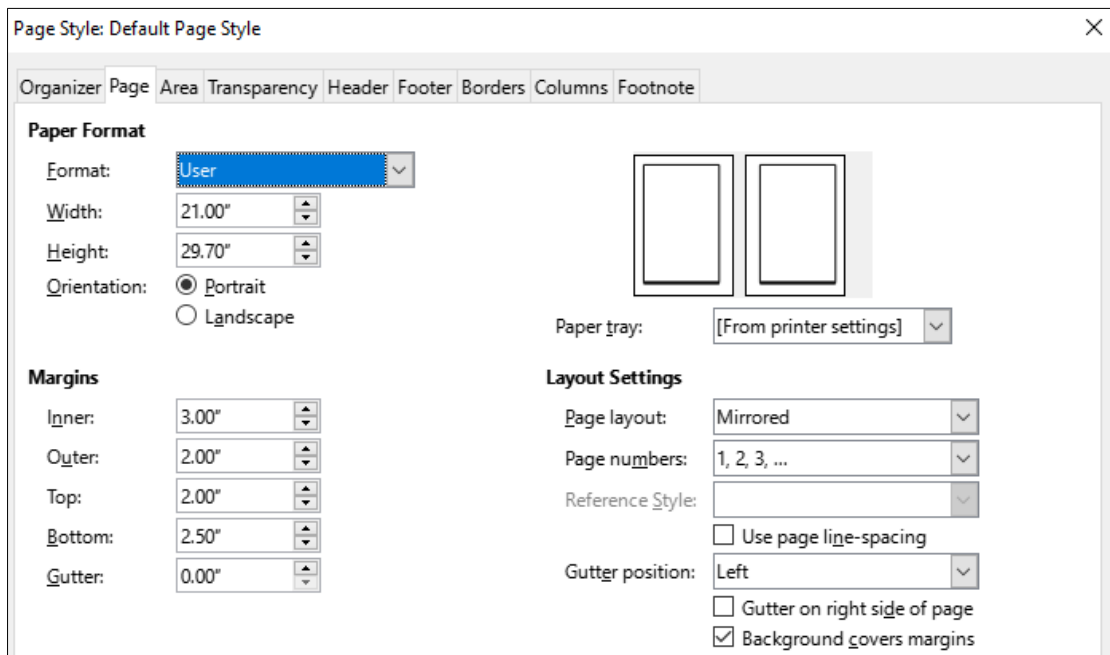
Page Style: Default Page Style

Organizer Page Area Transparency Header Footer Borders Columns Footnote

Paper Format

Format: User

Width: 21.00"

Height: 29.70"

Orientation: Portrait

Landscape

Paper tray: [From printer settings]

Margins

Inner: 3.00"

Outer: 2.00"

Top: 2.00"

Bottom: 2.50"

Gutter: 0.00"

Layout Settings

Page layout: Mirrored

Page numbers: 1, 2, 3, ...

Reference Style:

Use page line-spacing

Gutter position: Left

Gutter on right side of page

Background covers margins